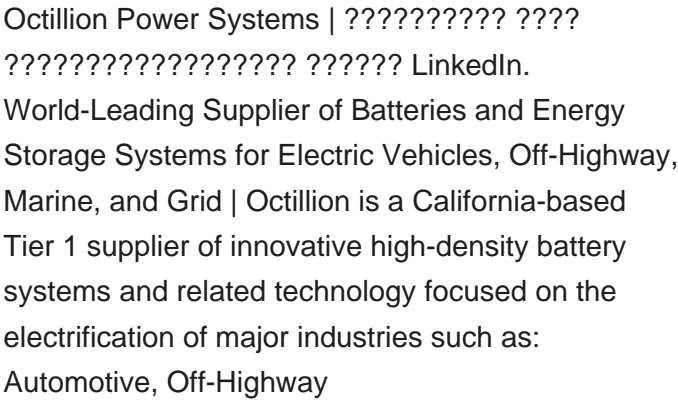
Octillion Power Systems | ?????????? ???? ?????????????????? ?????? LinkedIn. World-Leading Supplier of Batteries and Energy Storage Systems for Electric Vehicles, Off-Highway, Marine, and Grid | Octillion is a California-based Tier 1 supplier of innovative high-density battery systems and related technology focused on the electrification of major industries such as: Automotive, Off-Highway